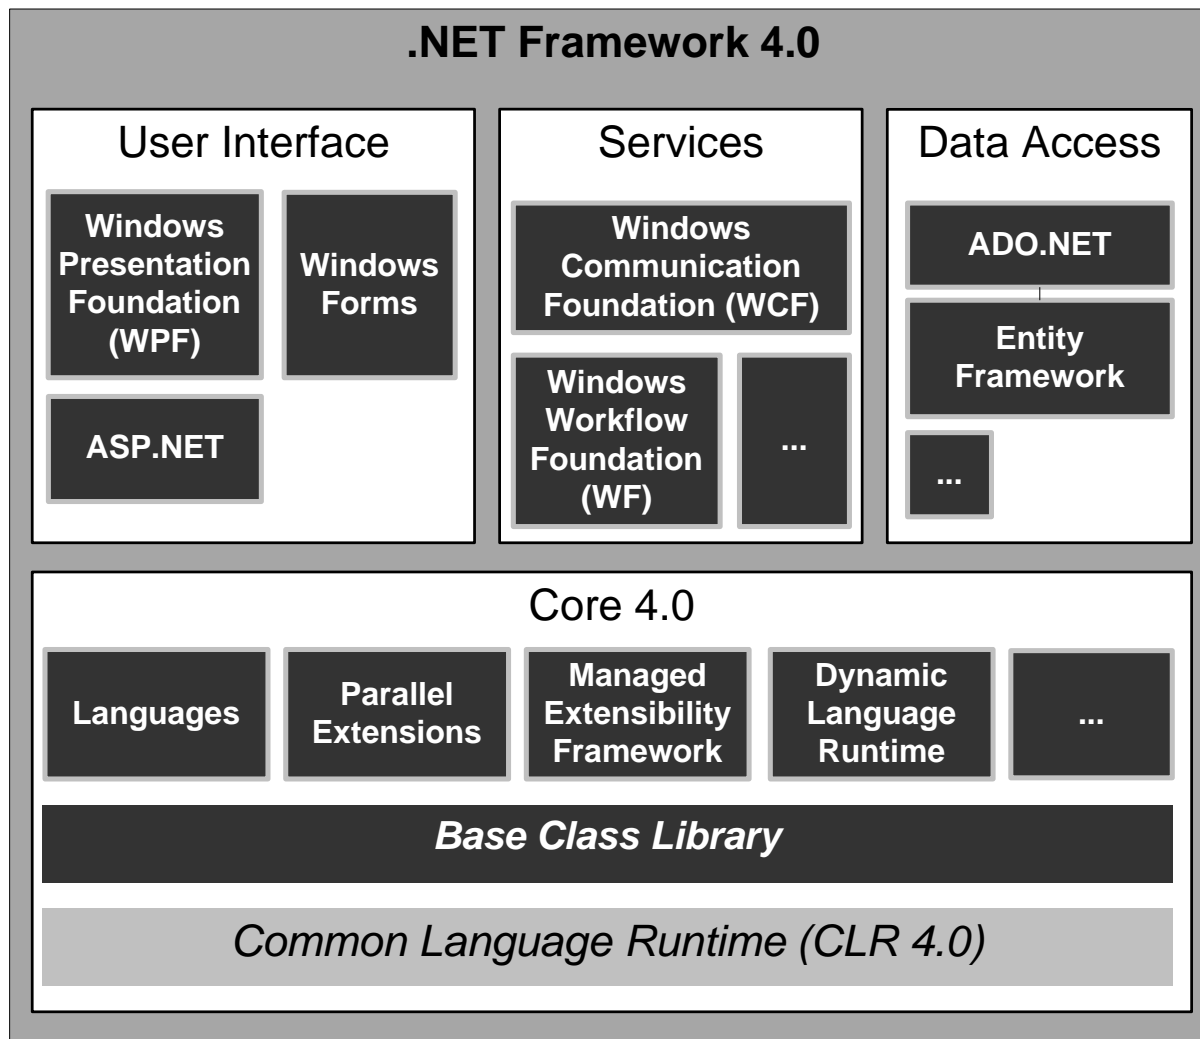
.NET Framework 4.0

User Interface

Windows Presentation Foundation (WPF)

Windows Forms

ASP.NET

Services

Windows Communication Foundation (WCF)

Windows Workflow Foundation (WF)

...

Data Access

ADO.NET

Entity Framework

...

Core 4.0

Languages

Parallel Extensions

Managed Extensibility Framework

Dynamic Language Runtime

...

Base Class Library

Common Language Runtime (CLR 4.0)